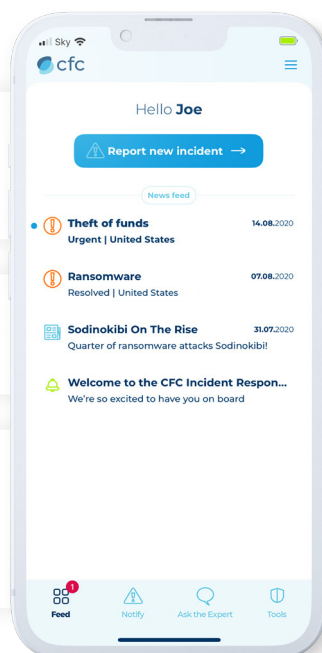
Sky

cfc

Hello **Joe**

Report new incident →

News feed

**Theft of funds** **14.08.**2020
Urgent | United States

**Ransomware** **07.08.**2020
Resolved | United States

**Sodinokibi On The Rise** **31.07.**2020
Quarter of ransomware attacks Sodinokibi!

**Welcome to the CFC Incident Respon...**
We're so excited to have you on board

1
Feed Notify Ask the Expert Tools